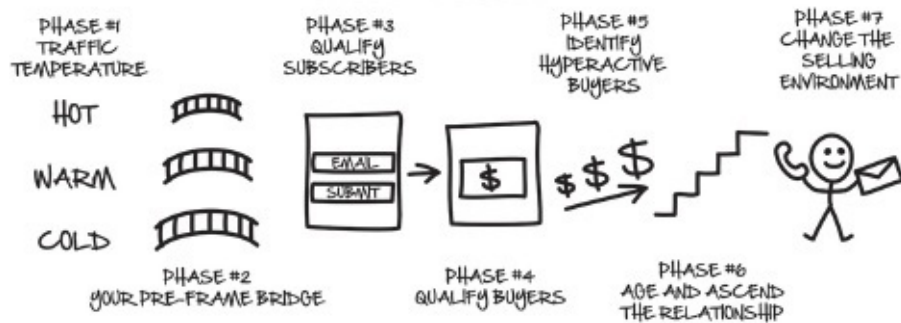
PHASE #1
TRAFFIC
TEMPERATURE

HOT

WARM

COLD

PHASE #2
YOUR PRE-FRAME BRIDGE

PHASE #3
QUALIFY
SUBSCRIBERS

EMAIL

SUBMIT

PHASE #4
QUALIFY BUYERS

$

PHASE #5
IDENTIFY
HYPERACTIVE
BUYERS

$ $ $

PHASE #6
AGE AND ASCEND
THE RELATIONSHIP

PHASE #7
CHANGE THE
SELLING
ENVIRONMENT